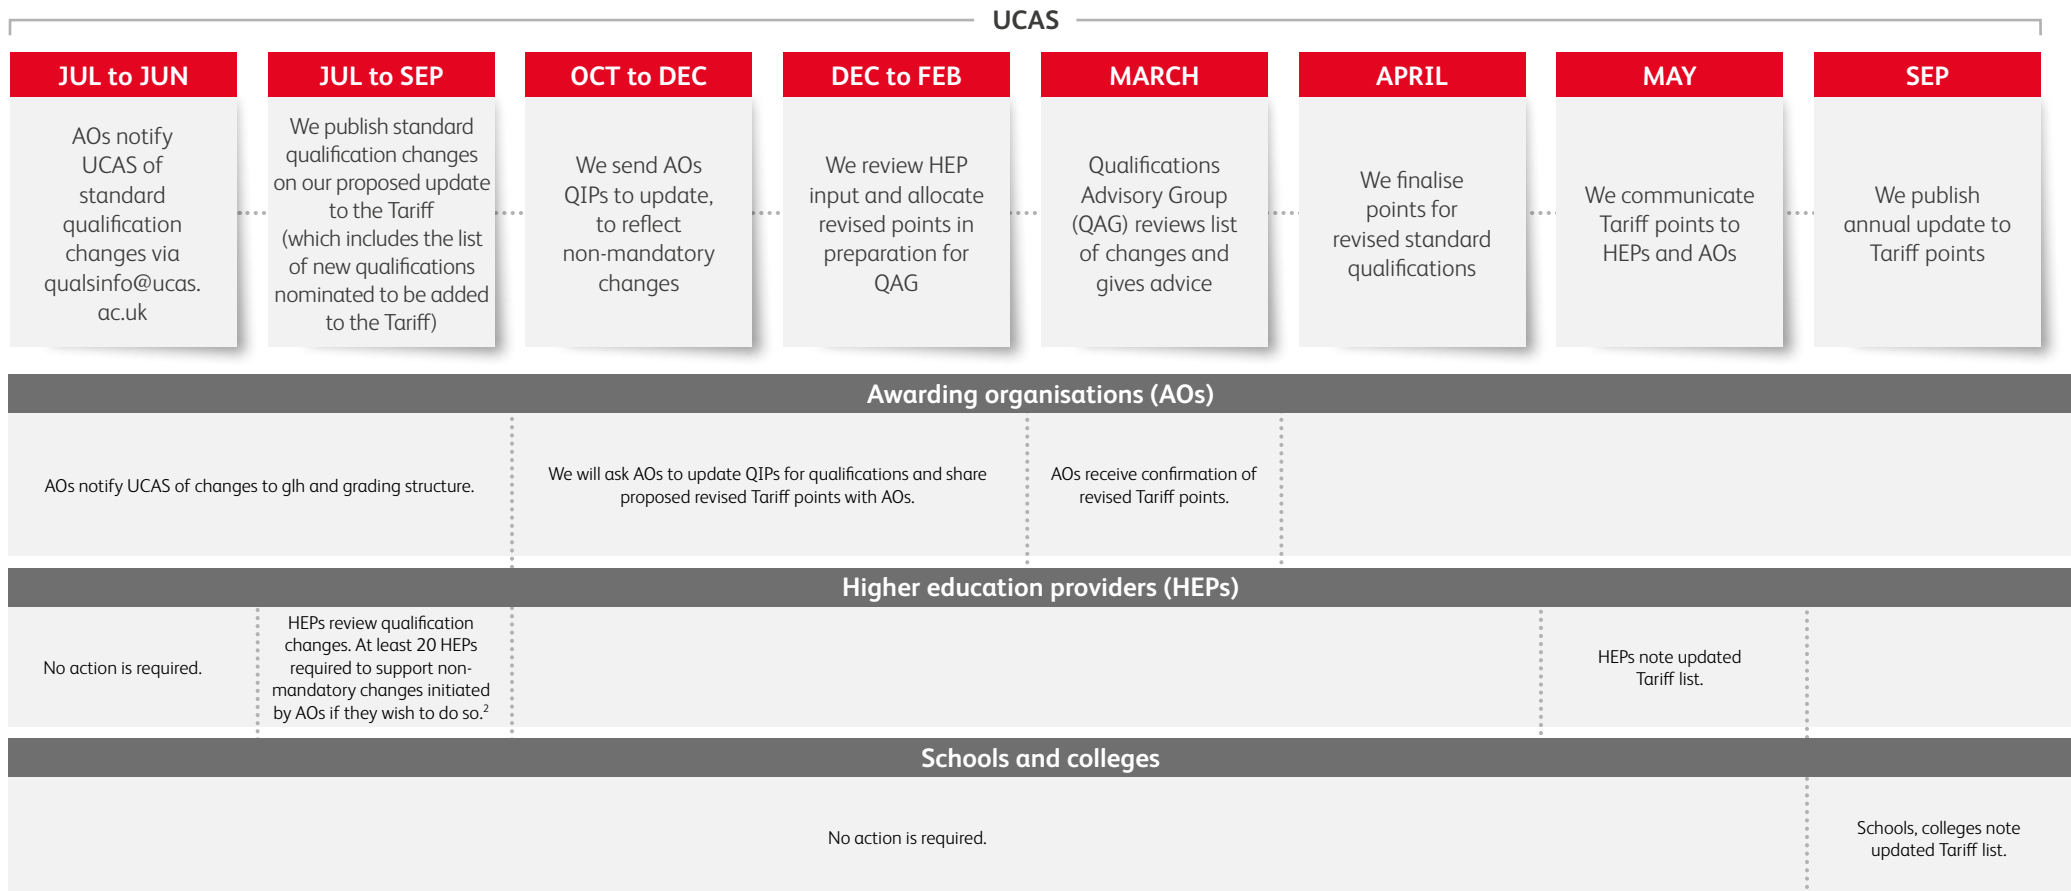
UCAS

JUL to JUN

AOs notify UCAS of standard qualification changes via qualsinfo@ucas.ac.uk

JUL to SEP

We publish standard qualification changes on our proposed update to the Tariff (which includes the list of new qualifications nominated to be added to the Tariff)

OCT to DEC

We send AOs QIPs to update, to reflect non-mandatory changes

DEC to FEB

We review HEP input and allocate revised points in preparation for QAG

MARCH

Qualifications Advisory Group (QAG) reviews list of changes and gives advice

APRIL

We finalise points for revised standard qualifications

MAY

We communicate Tariff points to HEPs and AOs

SEP

We publish annual update to Tariff points

Awarding organisations (AOs)

AOs notify UCAS of changes to glh and grading structure.

We will ask AOs to update QIPs for qualifications and share proposed revised Tariff points with AOs.

AOs receive confirmation of revised Tariff points.

Higher education providers (HEPs)

No action is required.

HEPs review qualification changes. At least 20 HEPs required to support non-mandatory changes initiated by AOs if they wish to do so.$^2$

HEPs note updated Tariff list.

Schools and colleges

No action is required.

Schools, colleges note updated Tariff list.